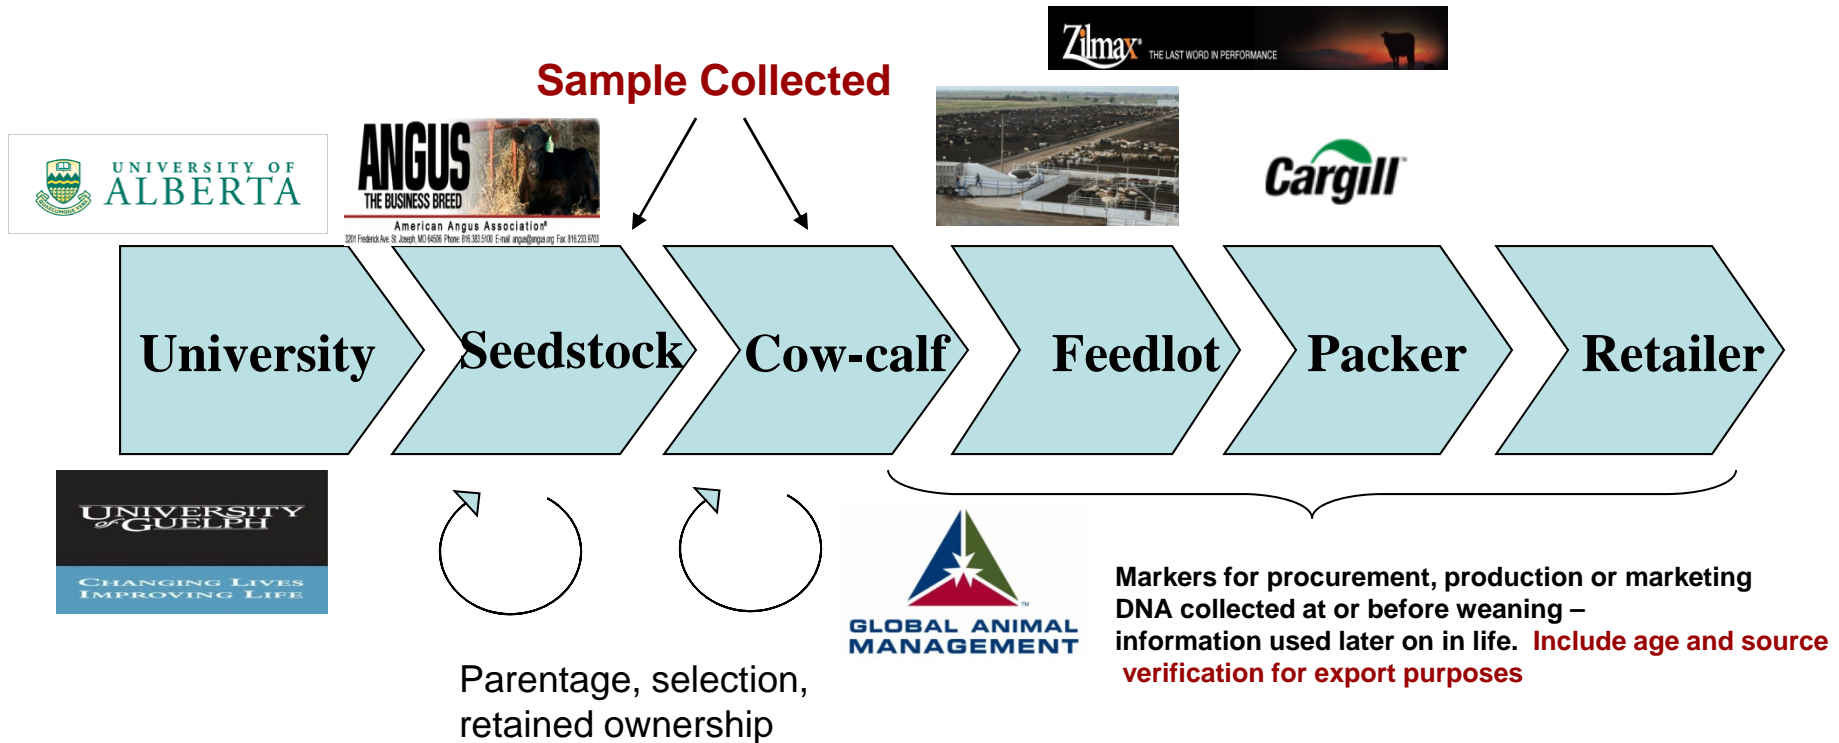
Zilmax THE LAST WORD IN PERFORMANCE

Sample Collected

UNIVERSITY OF ALBERTA

ANGUS THE BUSINESS BREED
American Angus Association
3201 Frederick Ave. St. Joseph, MO 64506 Phone: 816.383.5100 E-mail: angus@angus.org Fax: 816.233.9703

Cargill

University

Seedstock

Cow-calf

Feedlot

Packer

Retailer

UNIVERSITY of GUELPH
CHANGING LIVES IMPROVING LIFE

GLOBAL ANIMAL MANAGEMENT

Markers for procurement, production or marketing DNA collected at or before weaning – information used later on in life. Include age and source verification for export purposes

Parentage, selection, retained ownership